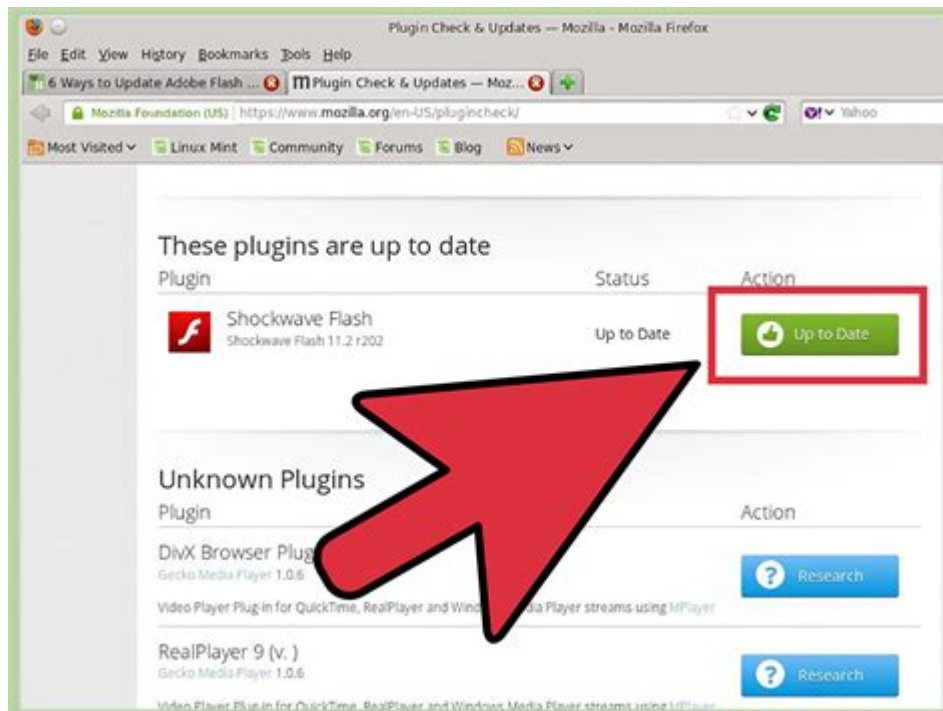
Plugin Check & Updates — Mozilla - Mozilla Firefox

File Edit View History Bookmarks Tools Help

6 Ways to Update Adobe Flash ... Plugin Check & Updates — Moz...

Mozilla Foundation (US) https://www.mozilla.org/en-US/plugincheck/

Yahoo

Most Visited Linux Mint Community Forums Blog News

These plugins are up to date

| Plugin | Status | Action |
|---|---|---|
| Shockwave Flash<br>Shockwave Flash 11.2 r202 | Up to Date | Up to Date |

Unknown Plugins

| Plugin | Action |
|---|---|
| DivX Browser Plug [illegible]<br>Gecko Media Player 1.0.6<br>Video Player Plug-in for QuickTime, RealPlayer and Wind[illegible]dia Player streams using MPlayer | Research |
| RealPlayer 9 (v. )<br>Gecko Media Player 1.0.6<br>Video Player Plug-in for QuickTime, RealPlayer and Windows Media Player streams using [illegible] | Research |